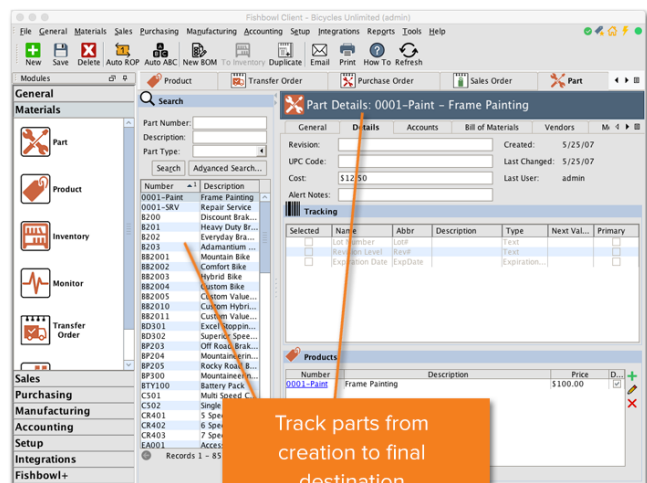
Fishbowl Client - Bicycles Unlimited (admin)

File General Materials Sales Purchasing Manufacturing Accounting Setup Integrations Reports Tools Help

New Save Delete Auto ROP Auto ABC New BOM To Inventory Duplicate Email Print How To Refresh

Modules
General
Materials
Part
Product
Inventory
Monitor
Transfer Order
Sales
Purchasing
Manufacturing
Accounting
Setup
Integrations
Fishbowl+

Product Transfer Order Purchase Order Sales Order Part

Search
Part Number:
Description:
Part Type:
Search Advanced Search...

| Number | Description |
|---|---|
| 0001-Paint | Frame Painting |
| 0001-SRV | Repair Service |
| B200 | Discount Brak... |
| B201 | Heavy Duty Br... |
| B202 | Everyday Bra... |
| B203 | Adamantium ... |
| BB2001 | Mountain Bike |
| BB2002 | Comfort Bike |
| BB2003 | Hybrid Bike |
| BB2004 | Custom Bike |
| BB2005 | Custom Value... |
| BB2010 | Custom Hybri... |
| BB2011 | Custom Value... |
| BD301 | Excel Stoppin... |
| BD302 | Superior Spee... |
| BP203 | Off Road Brak... |
| BP204 | Mountaineerin... |
| BP205 | Rocky Road B... |
| BP300 | Mountaineeri... |
| BTY100 | Battery Pack |
| C501 | Multi Speed C... |
| C502 | Single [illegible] |
| CR401 | 5 Spee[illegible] |
| CR402 | 6 Spee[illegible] |
| CR403 | 7 Spee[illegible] |
| EA001 | Acces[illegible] |

Records 1 - 85

Part Details: 0001-Paint - Frame Painting

General Details Accounts Bill of Materials Vendors M

Revision:
UPC Code:
Cost: $12.50
Alert Notes:
Created: 5/25/07
Last Changed: 5/25/07
Last User: admin

Tracking

| Selected | Name | Abbr | Description | Type | Next Val... | Primary |
|---|---|---|---|---|---|---|
| | Lot Number | Lot# | | Text | | |
| | Revision Level | Rev# | | Text | | |
| | Expiration Date | ExpDate | | Expiration... | | |

Products

| Number | Description | Price | D... |
|---|---|---|---|
| 0001-Paint | Frame Painting | $100.00 | |

Track parts from creation to final destination